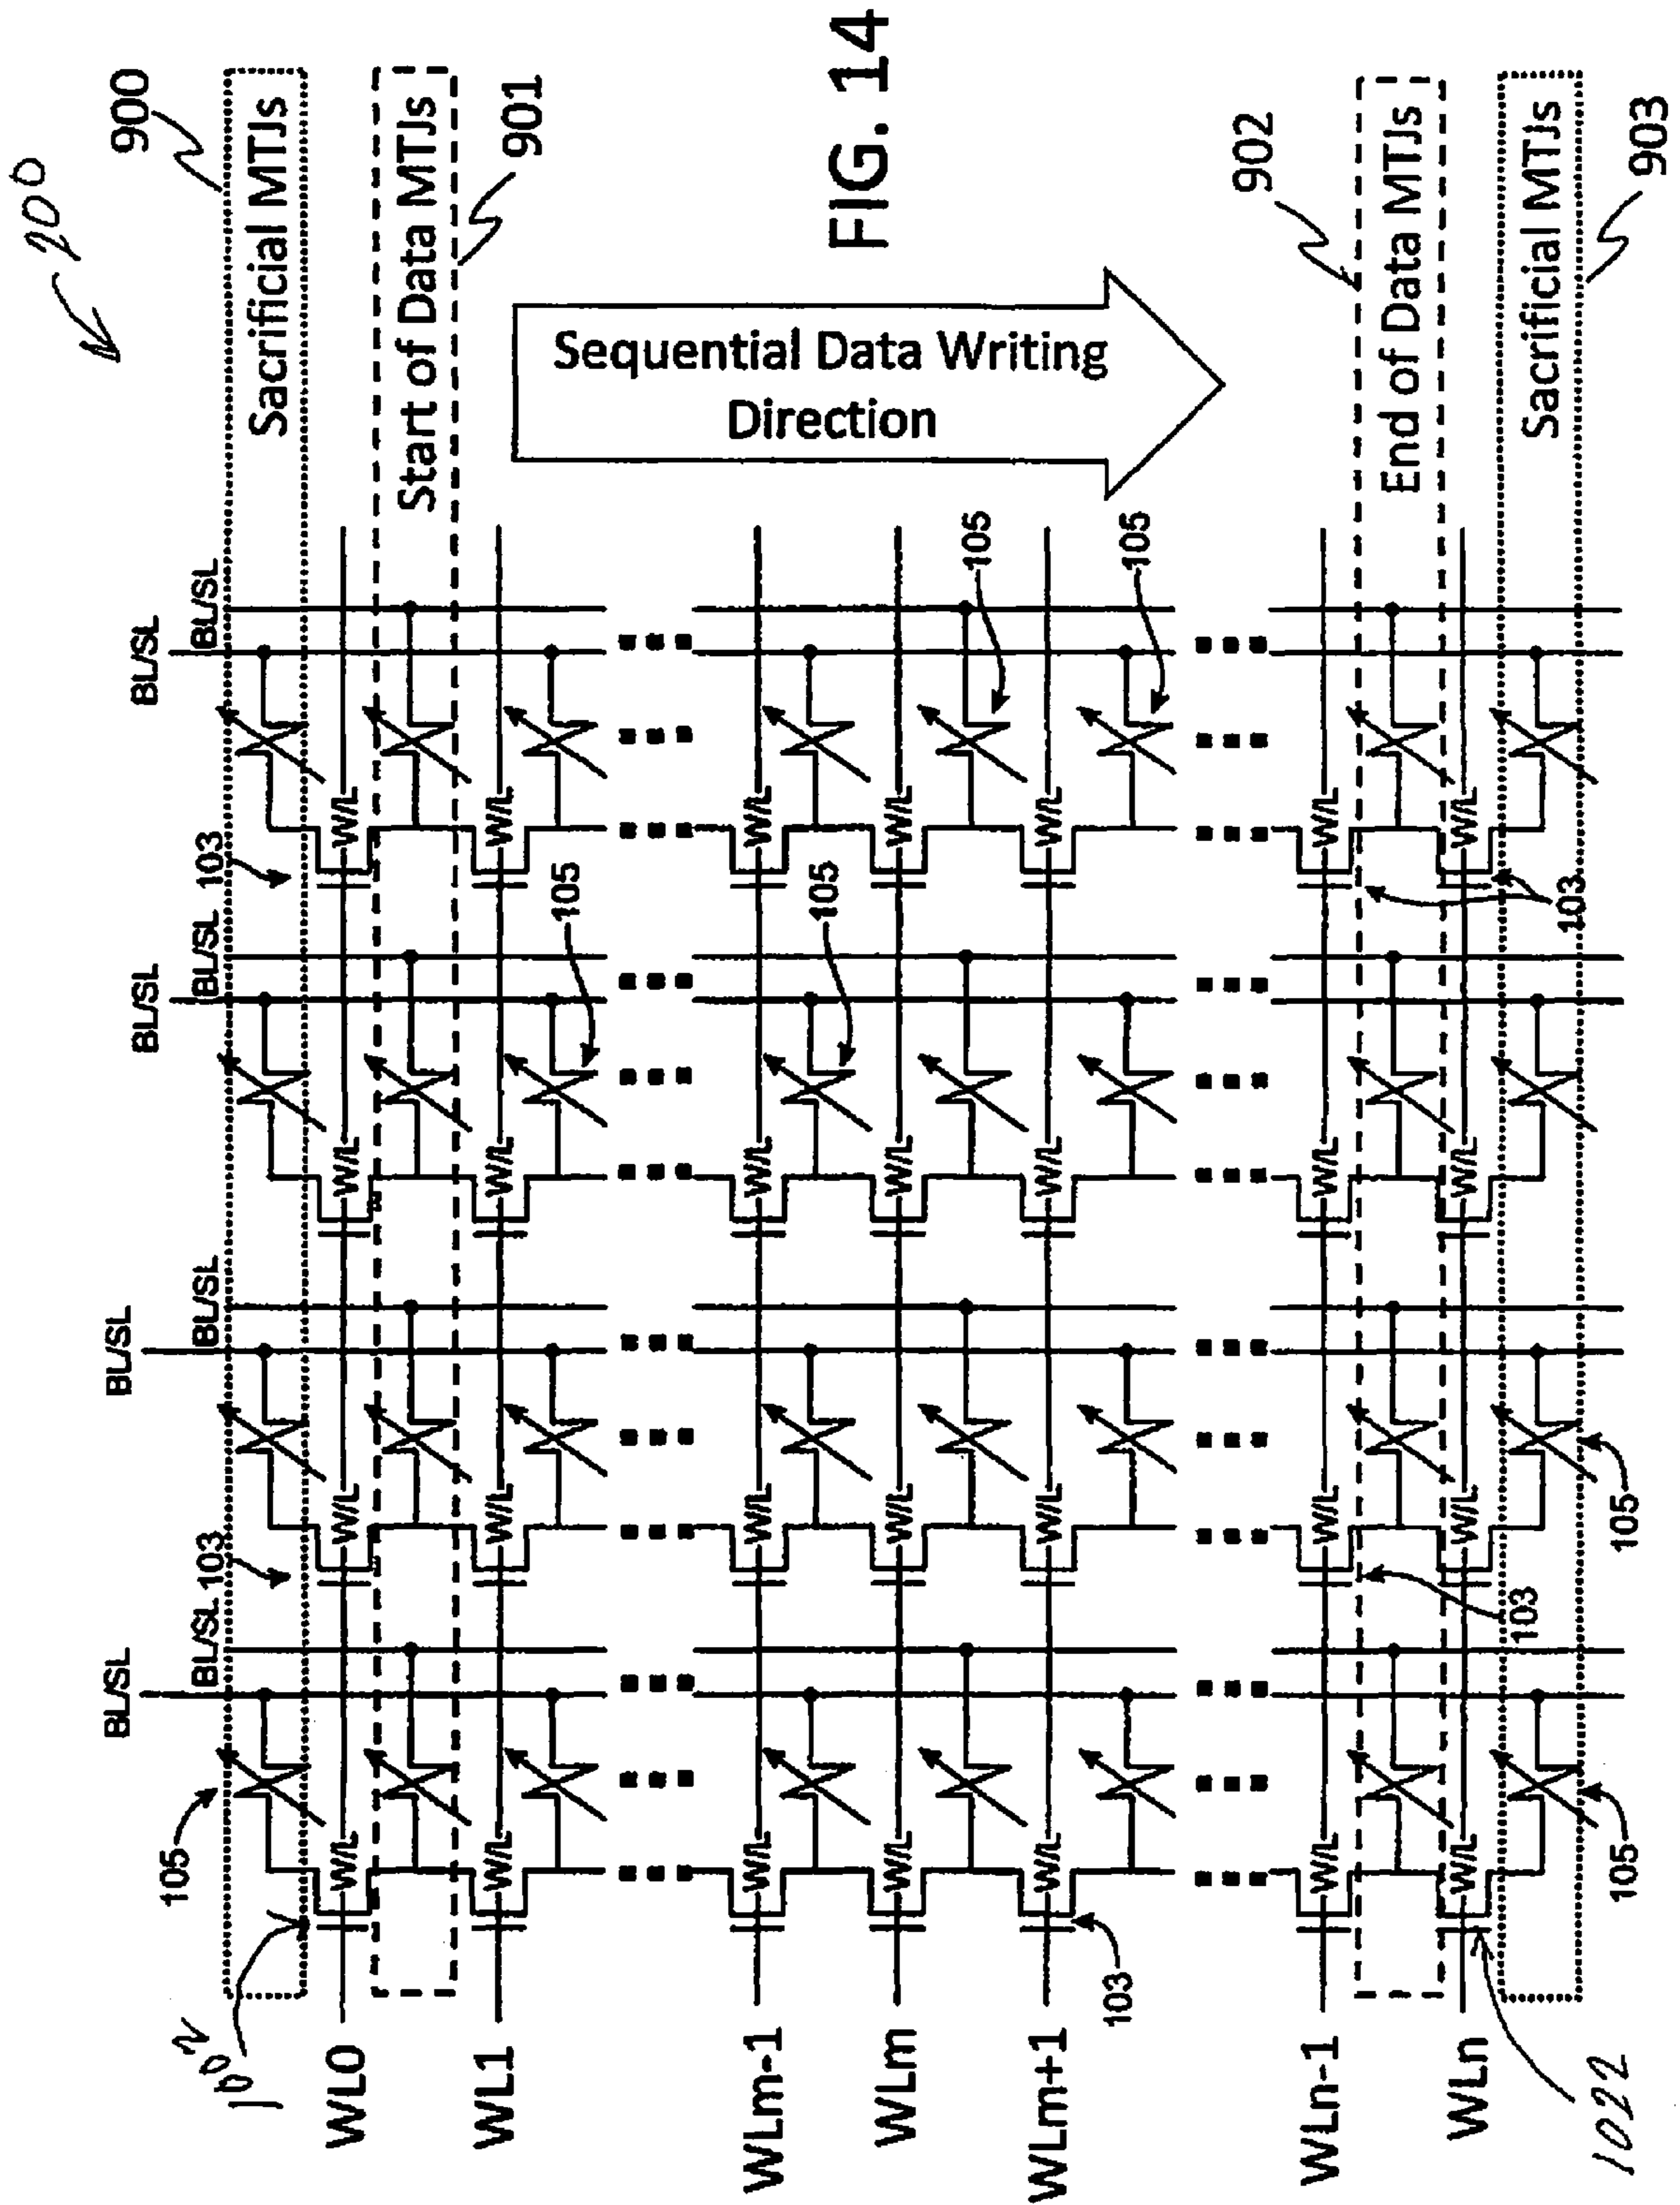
200

900

Sacrificial MTJs

Start of Data MTJs

901

FIG. 14

Sequential Data Writing Direction

902

End of Data MTJs

Sacrificial MTJs

903

BL/SL
BL/SL
103
105
W/L

BL/SL
BL/SL
105

BL/SL
BL/SL
103

BL/SL
BL/SL
105

1002
WL0
WL1
WLm-1
WLm
WLm+1
WLn-1
WLn
1022

103
105
103
105
103
105
103
105